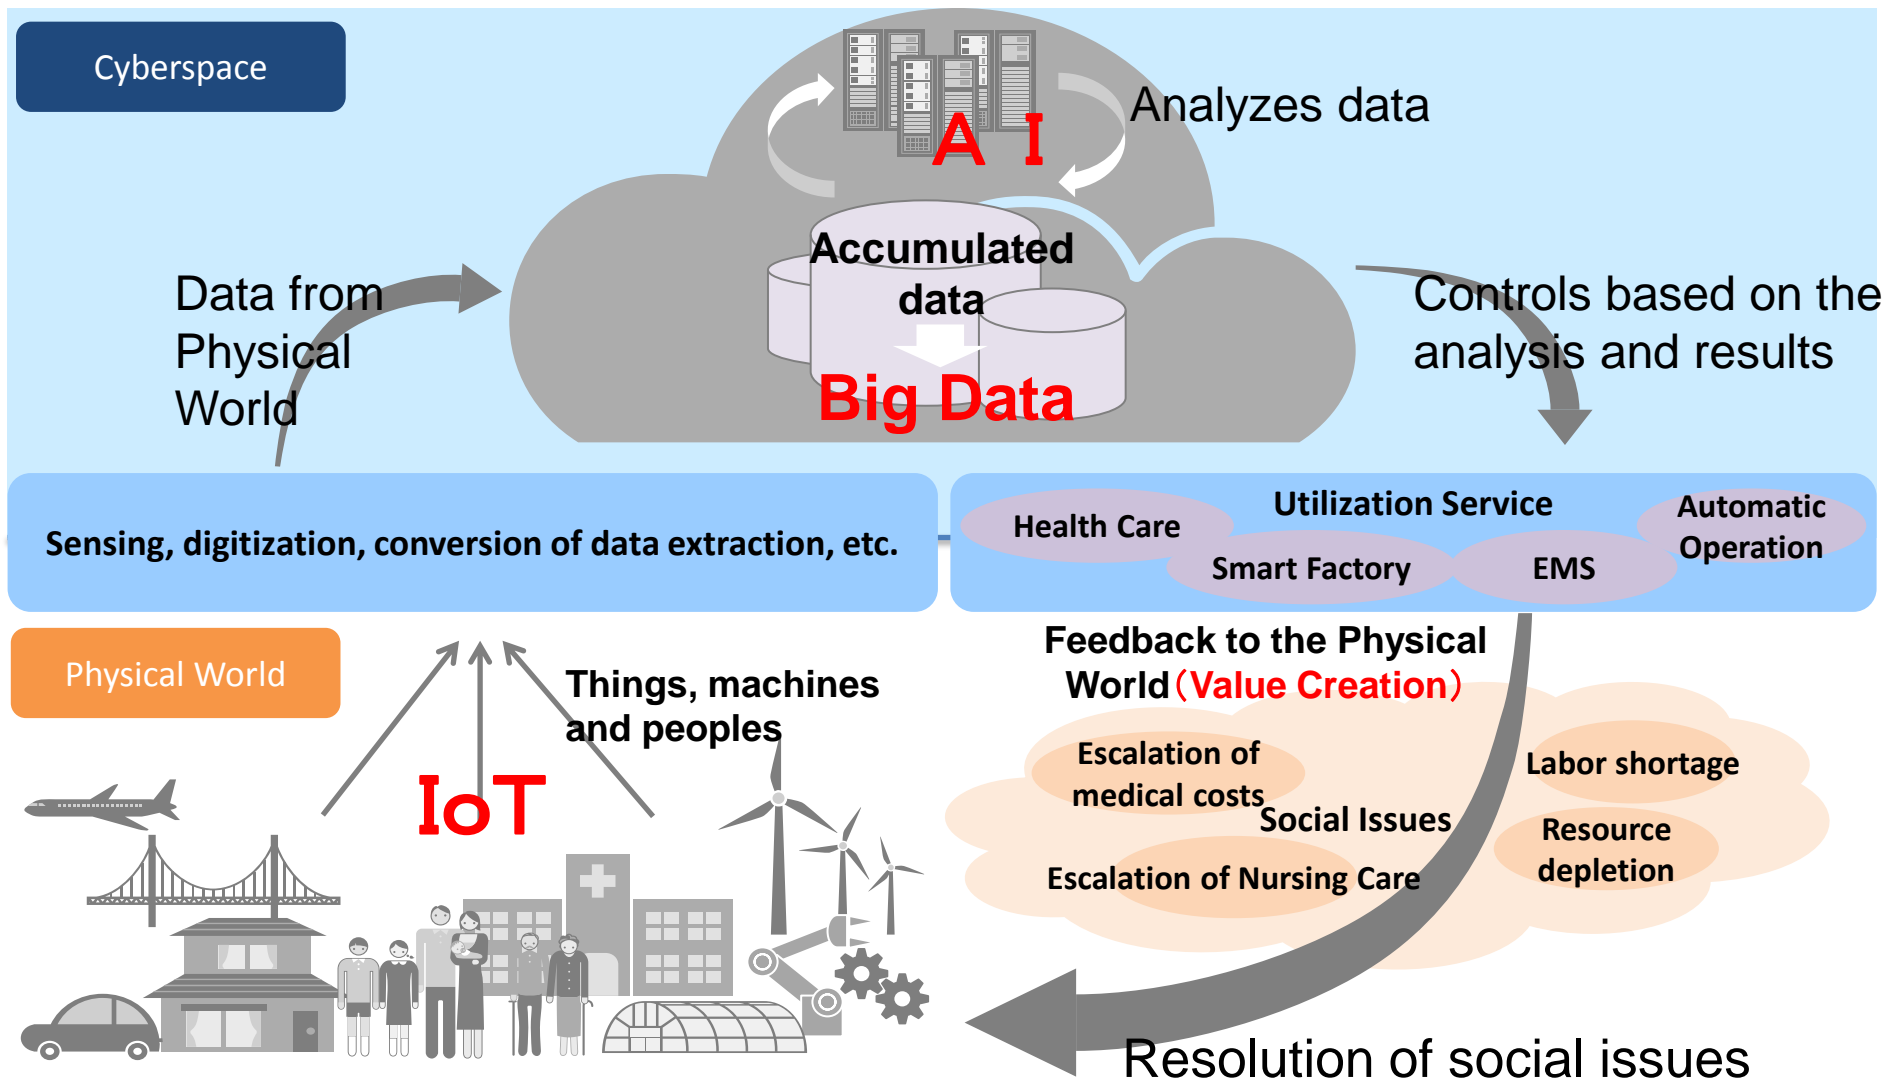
Cyberspace

A I

Analyzes data

Data from Physical World

Accumulated data

Big Data

Controls based on the analysis and results

Sensing, digitization, conversion of data extraction, etc.

Utilization Service

Health Care

Smart Factory

EMS

Automatic Operation

Physical World

Things, machines and peoples

IoT

Feedback to the Physical World（Value Creation）

Escalation of medical costs

Social Issues

Labor shortage

Resource depletion

Escalation of Nursing Care

Resolution of social issues